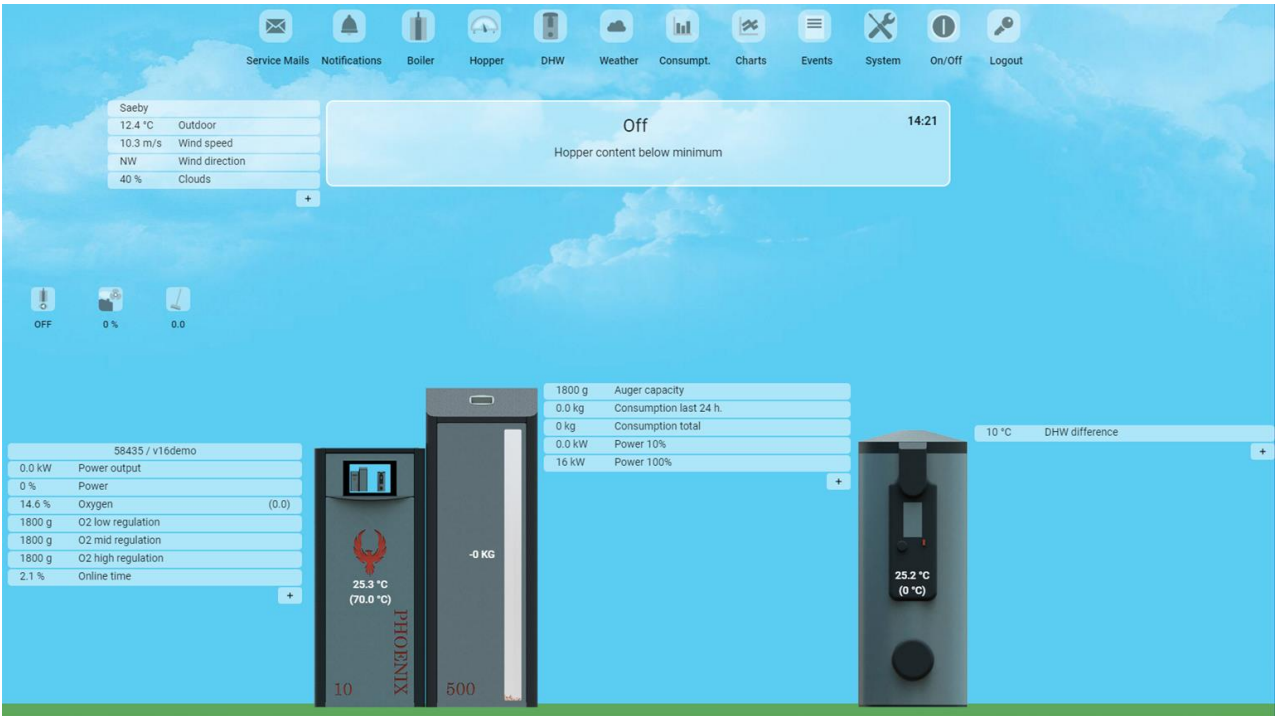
Service Mails Notifications Boiler Hopper DHW Weather Consumpt. Charts Events System On/Off Logout

| Saeby | |
|---|---|
| 12.4 °C | Outdoor |
| 10.3 m/s | Wind speed |
| NW | Wind direction |
| 40 % | Clouds |

+

Off
14:21
Hopper content below minimum

OFF 0 % 0.0

| 58435 / v16demo | | |
|---|---|---|
| 0.0 kW | Power output | |
| 0 % | Power | |
| 14.6 % | Oxygen | (0.0) |
| 1800 g | O2 low regulation | |
| 1800 g | O2 mid regulation | |
| 1800 g | O2 high regulation | |
| 2.1 % | Online time | |

+

25.3 °C
(70.0 °C)
PHOENIX
10

-0 KG
500

| 1800 g | Auger capacity |
|---|---|
| 0.0 kg | Consumption last 24 h. |
| 0 kg | Consumption total |
| 0.0 kW | Power 10% |
| 16 kW | Power 100% |

+

25.2 °C
(0 °C)

| 10 °C | DHW difference |
|---|---|

+